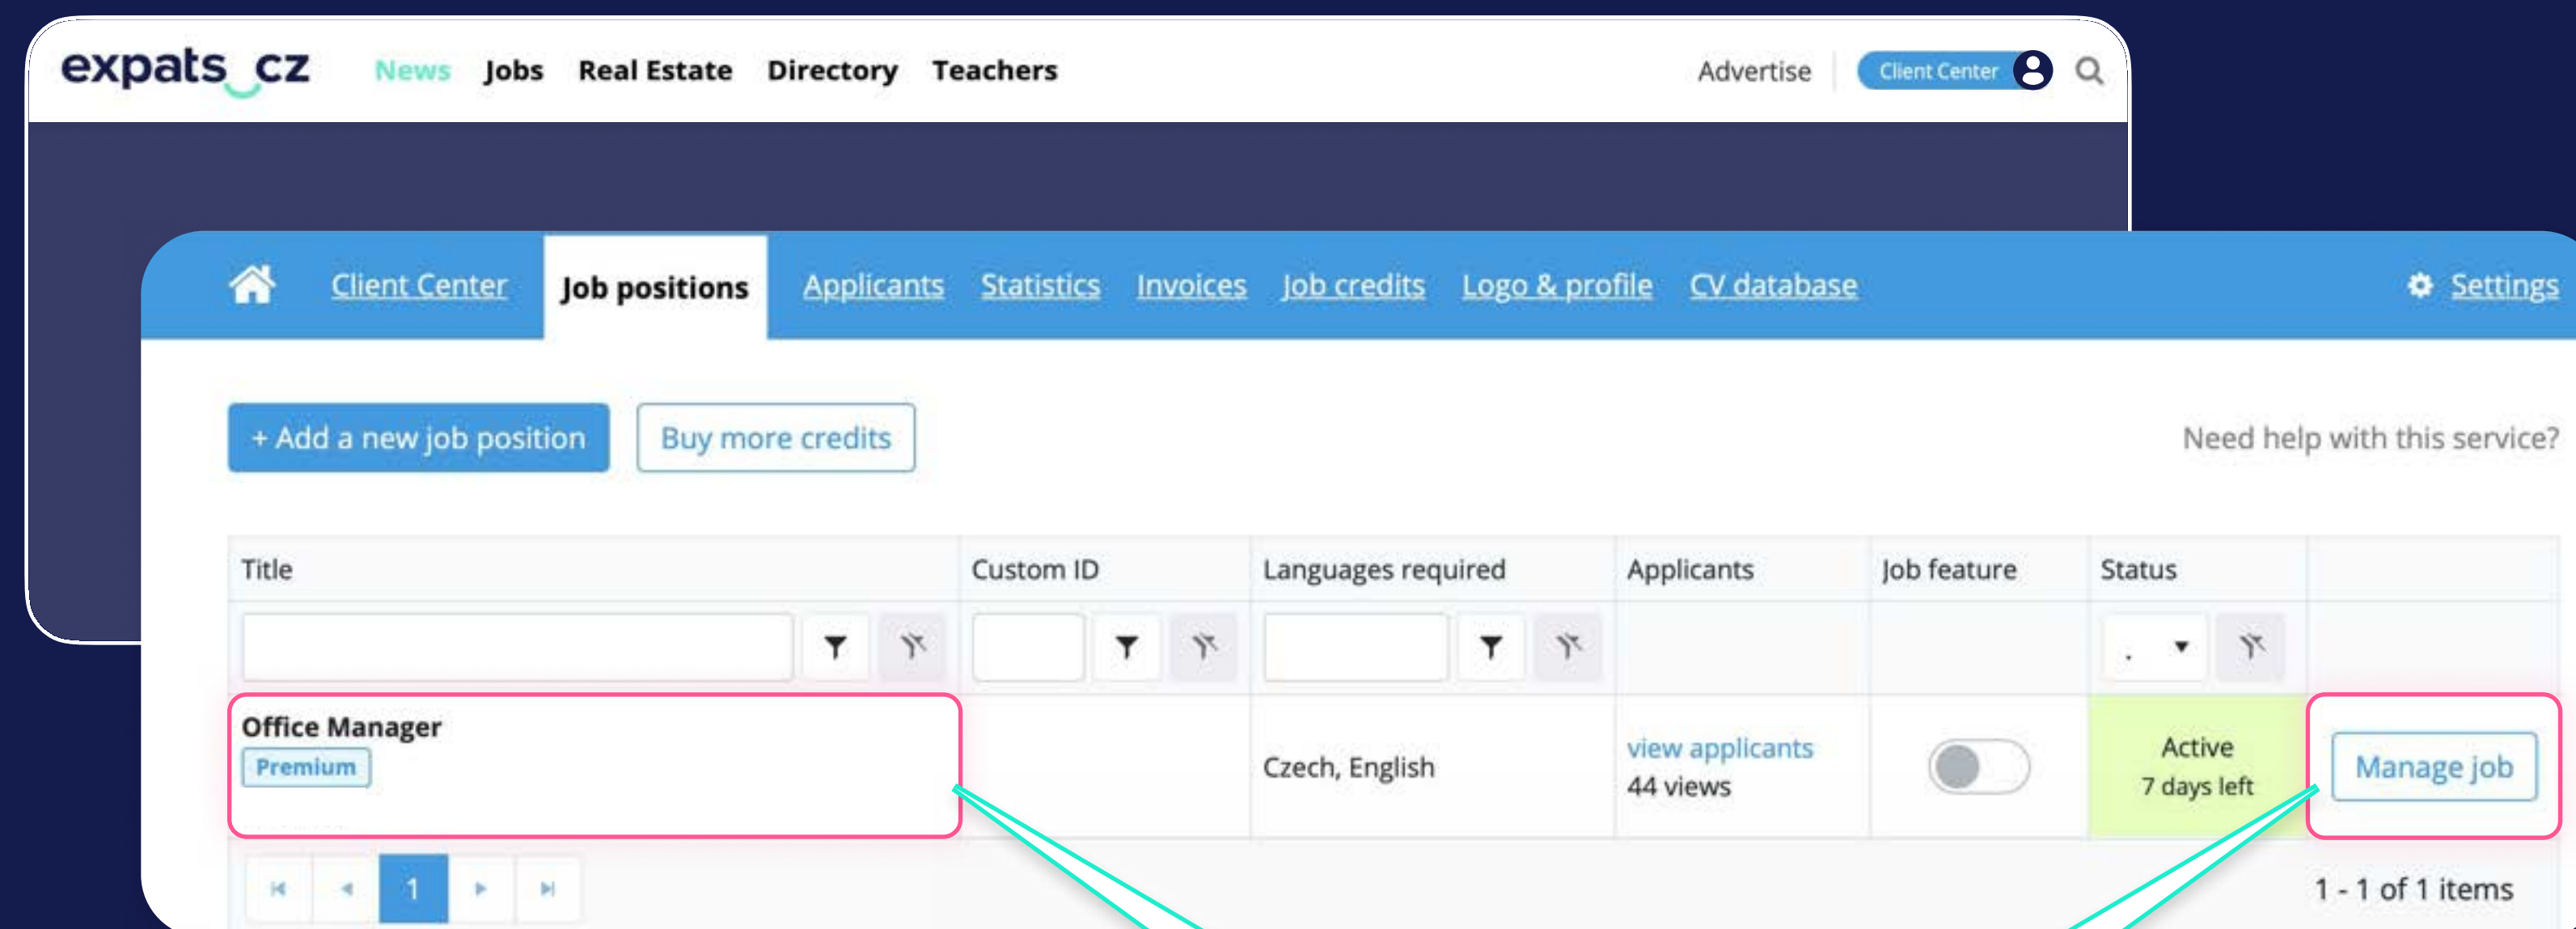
expats cz News Jobs Real Estate Directory Teachers Advertise Client Center

Client Center Job positions Applicants Statistics Invoices Job credits Logo & profile CV database Settings

+ Add a new job position Buy more credits Need help with this service?

| Title | Custom ID | Languages required | Applicants | Job feature | Status | |
|---|---|---|---|---|---|---|
| Office Manager Premium | | Czech, English | view applicants 44 views | | Active 7 days left | Manage job |

1

1 - 1 of 1 items